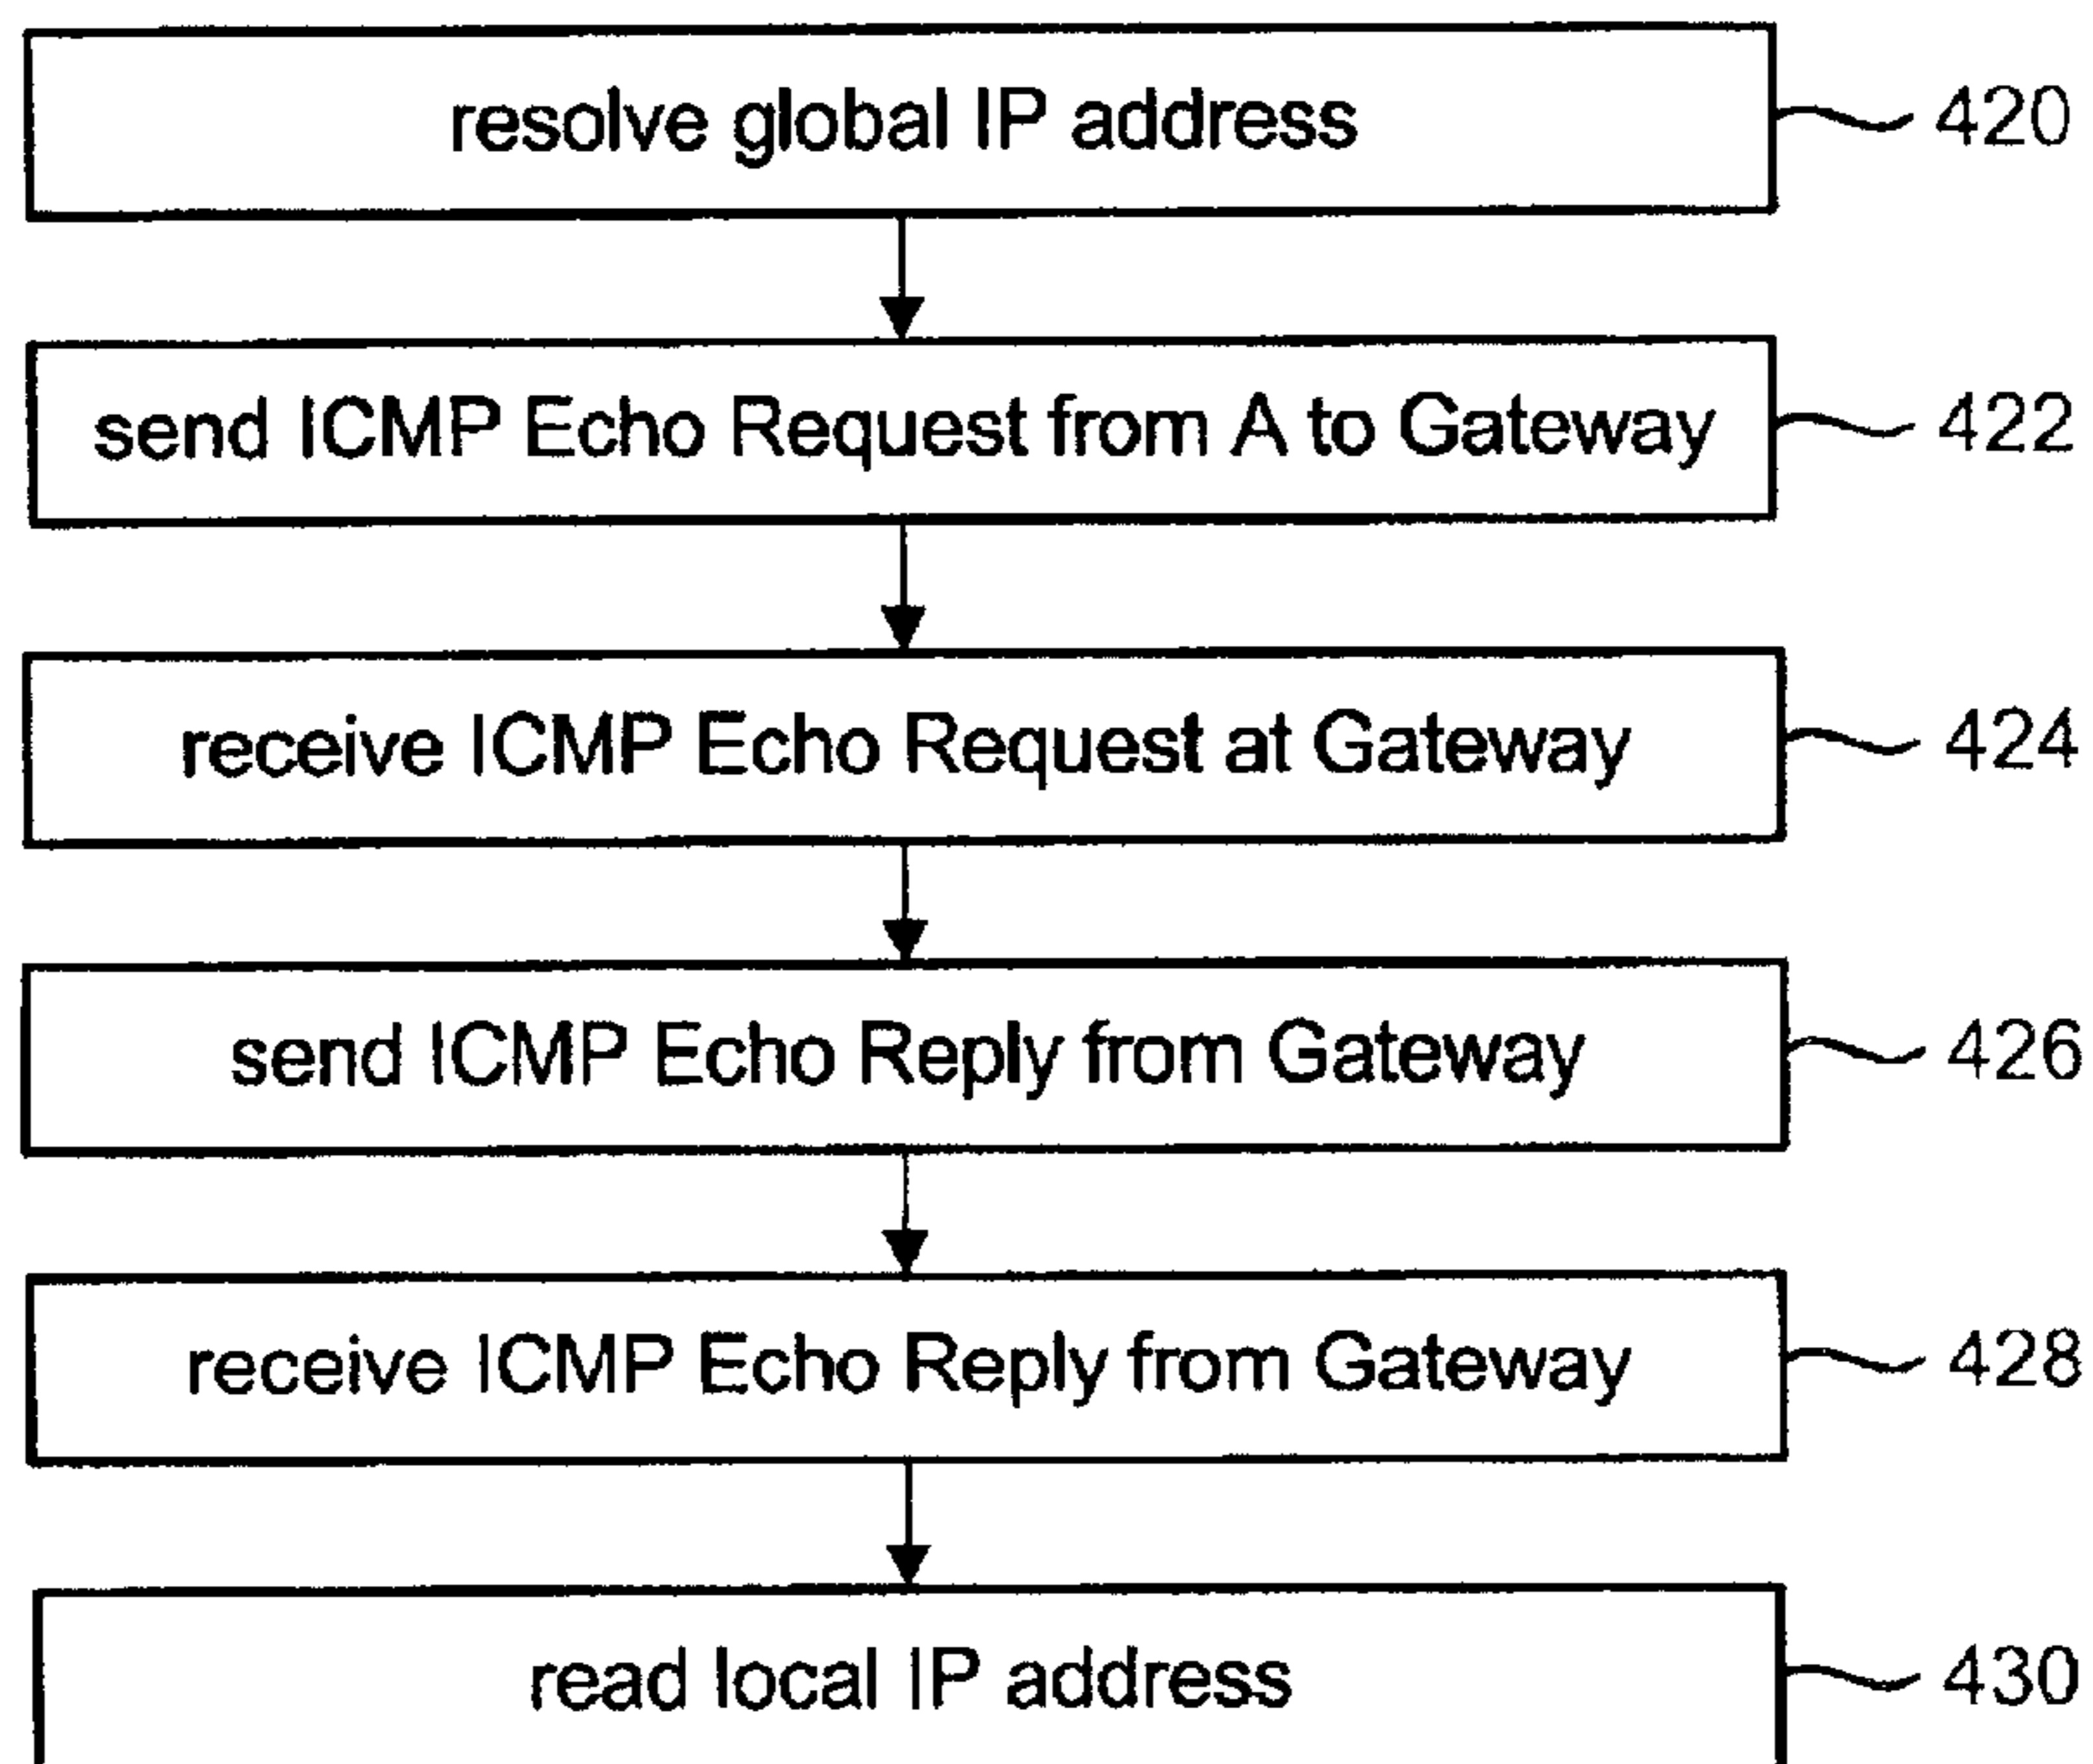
resolve global IP address
420

send ICMP Echo Request from A to Gateway
422

receive ICMP Echo Request at Gateway
424

send ICMP Echo Reply from Gateway
426

receive ICMP Echo Reply from Gateway
428

read local IP address
430